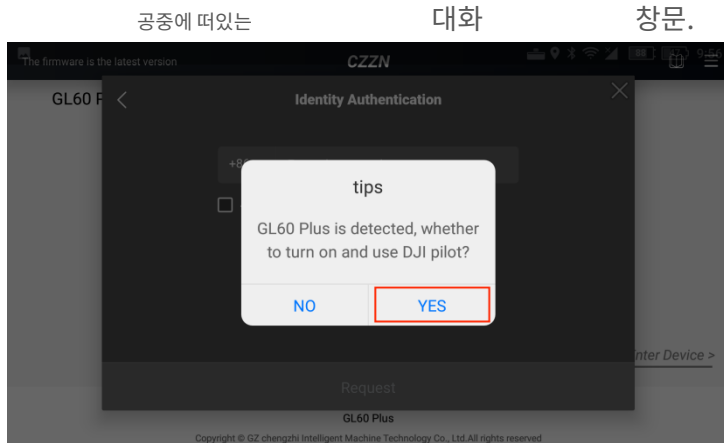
공중에 떠있는 대화 창문.

The firmware is the latest version CZZN

GL60 P

Identity Authentication

+8

tips

GL60 Plus is detected, whether to turn on and use DJI pilot?

NO YES

nter Device >

Request

GL60 Plus

Copyright © GZ chengzhi Intelligent Machine Technology Co., Ltd.All rights reserved